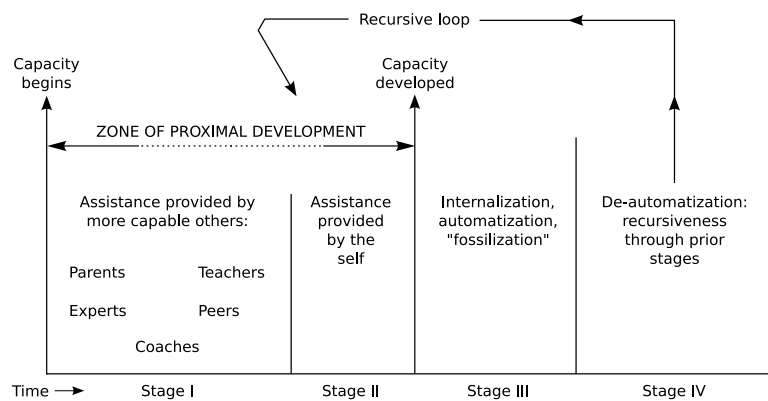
Recursive loop

Capacity begins

Capacity developed

ZONE OF PROXIMAL DEVELOPMENT

Assistance provided by more capable others:

Parents

Teachers

Experts

Peers

Coaches

Assistance provided by the self

Internalization, automatization, "fossilization"

De-automatization: recursiveness through prior stages

Time

Stage I

Stage II

Stage III

Stage IV